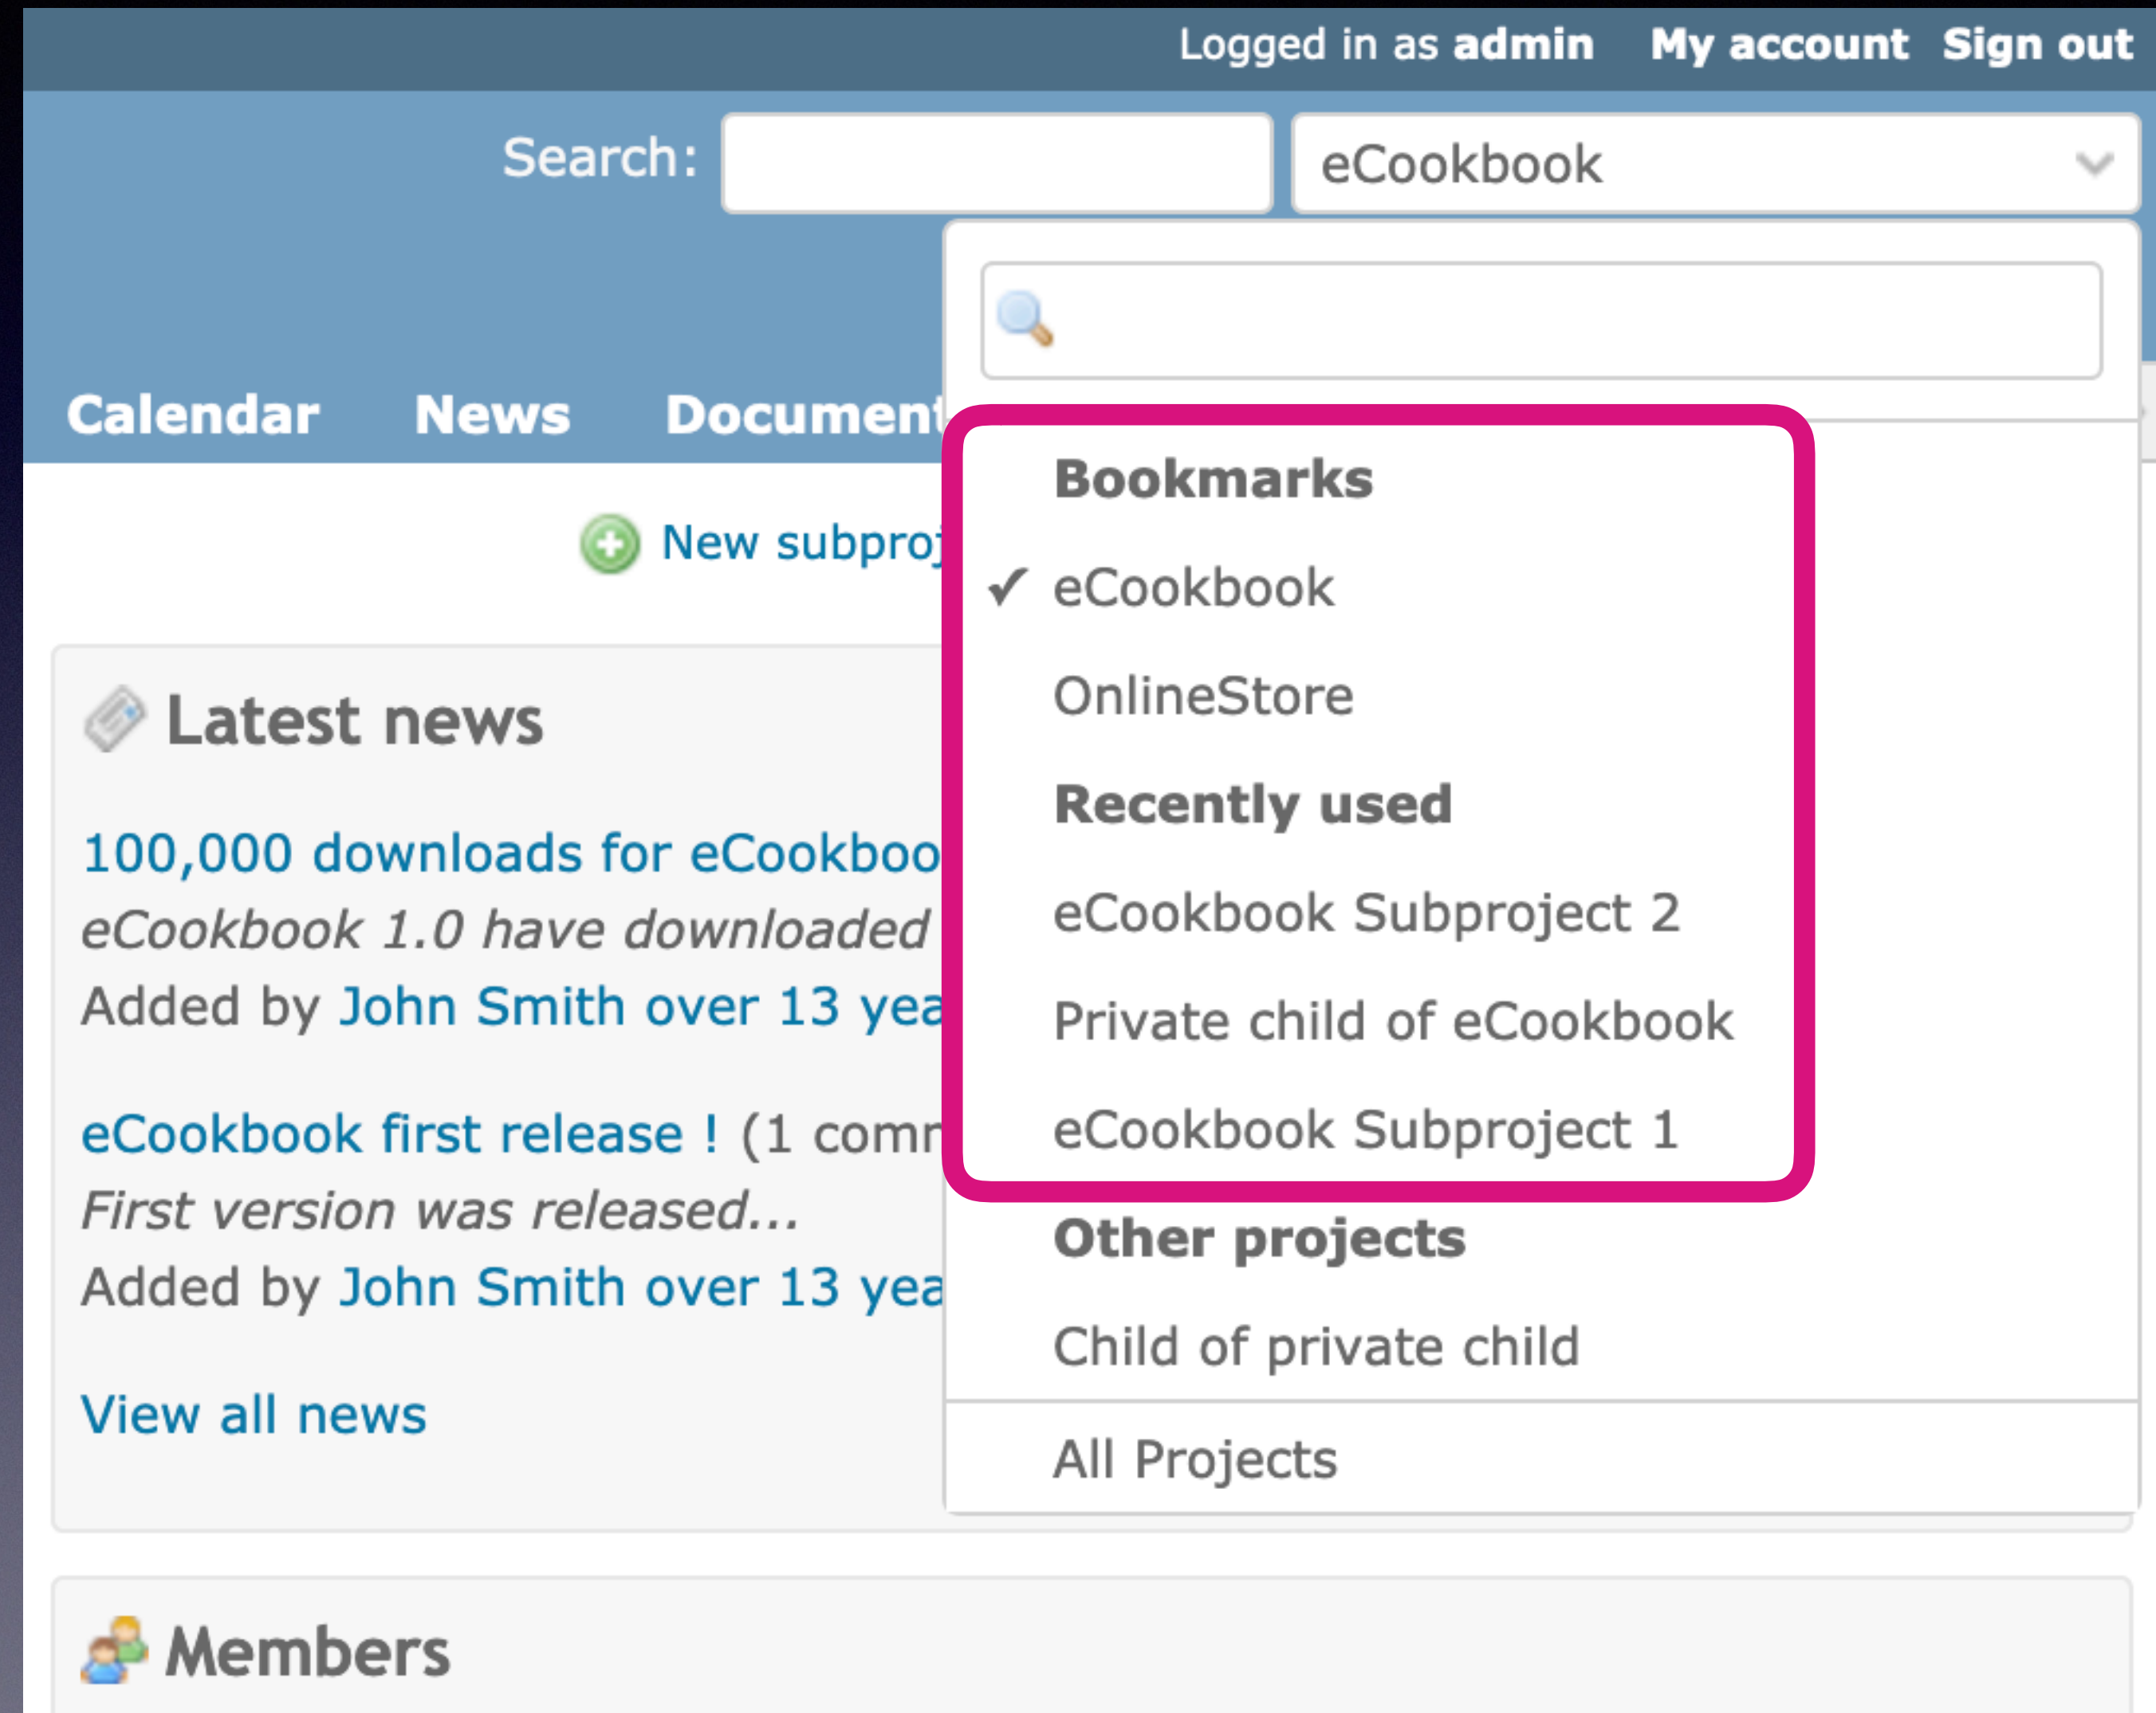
Logged in as **admin** My account Sign out

Search: eCookbook

Calendar News Document

New subproj

Latest news

100,000 downloads for eCookboo
*eCookbook 1.0 have downloaded*
Added by John Smith over 13 yea

eCookbook first release ! (1 comr
*First version was released...*
Added by John Smith over 13 yea

View all news

Members

Bookmarks
✓ eCookbook
OnlineStore
Recently used
eCookbook Subproject 2
Private child of eCookbook
eCookbook Subproject 1
Other projects
Child of private child
All Projects